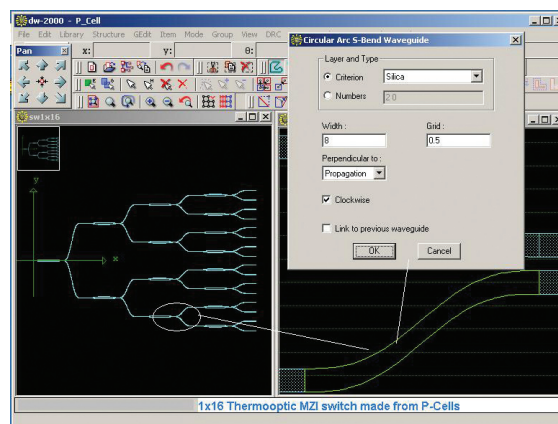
dw-2000 - P_Cell
File Edit Library Structure GEdit Item Mode Group View DRC
Pan
x:
y:
θ:
sw1x16
y
x
Circular Arc S-Bend Waveguide
Layer and Type
Criterion Silica
Numbers 2.0
Width : 8
Grid : 0.5
Perpendicular to :
Propagation
Clockwise
Link to previous waveguide
OK
Cancel
1x16 Thermooptic MZI switch made from P-Cells